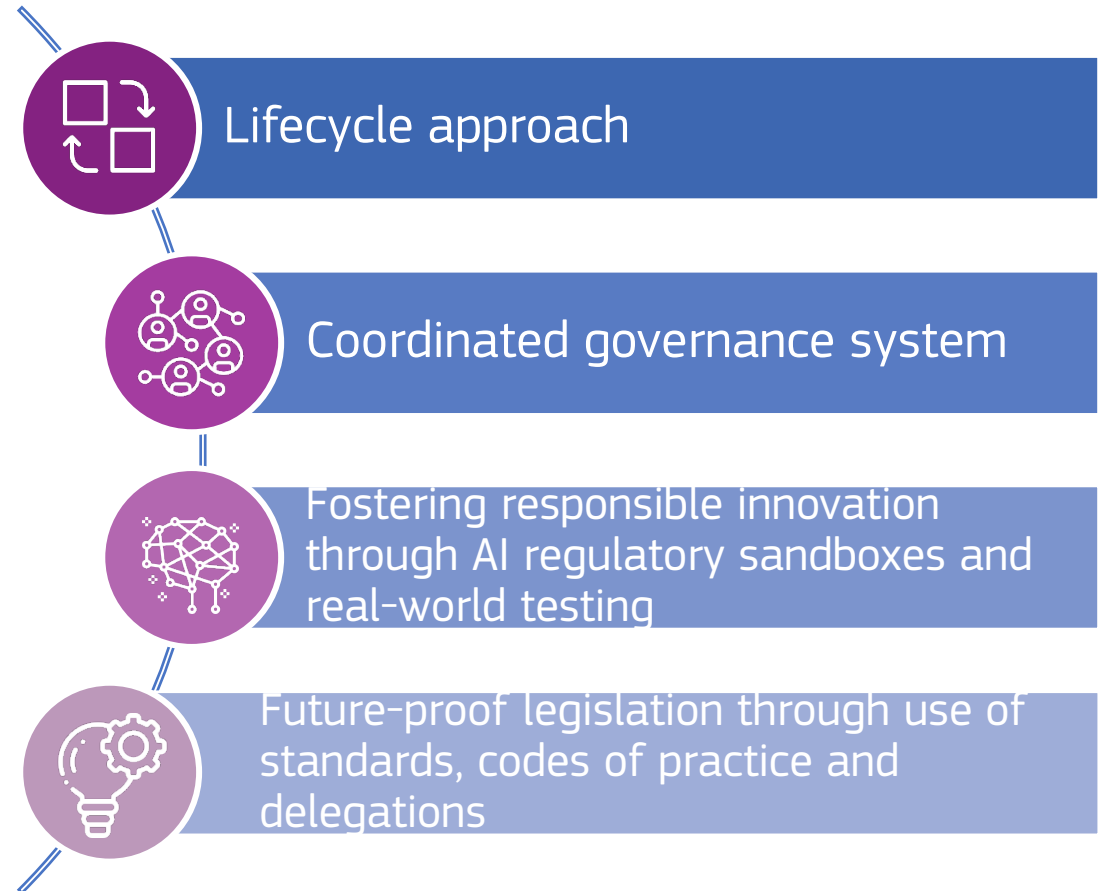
Lifecycle approach

Coordinated governance system

Fostering responsible innovation through AI regulatory sandboxes and real-world testing

Future-proof legislation through use of standards, codes of practice and delegations